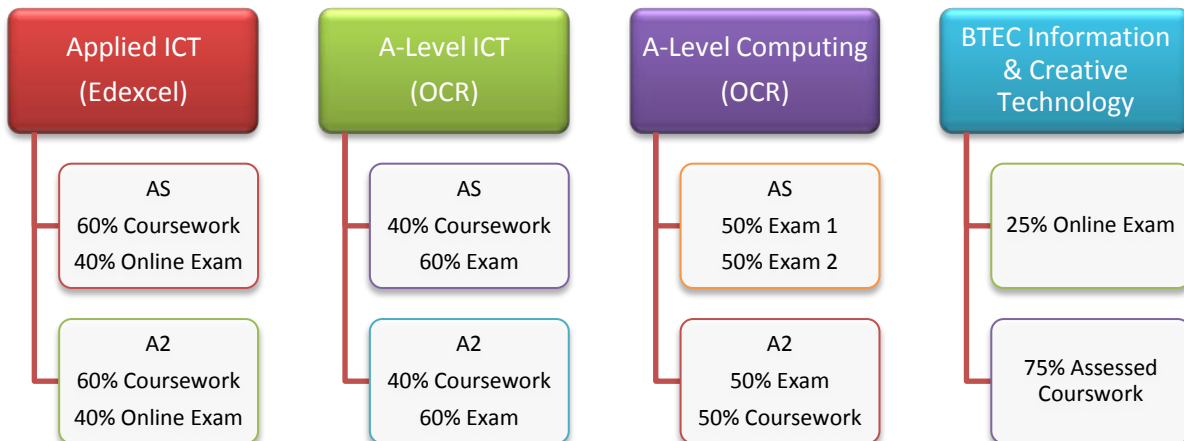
Applied ICT
(Edexcel)

AS
60% Coursework
40% Online Exam

A2
60% Coursework
40% Online Exam

A-Level ICT
(OCR)

AS
40% Coursework
60% Exam

A2
40% Coursework
60% Exam

A-Level Computing
(OCR)

AS
50% Exam 1
50% Exam 2

A2
50% Exam
50% Coursework

BTEC Information & Creative Technology

25% Online Exam

75% Assessed Courswork